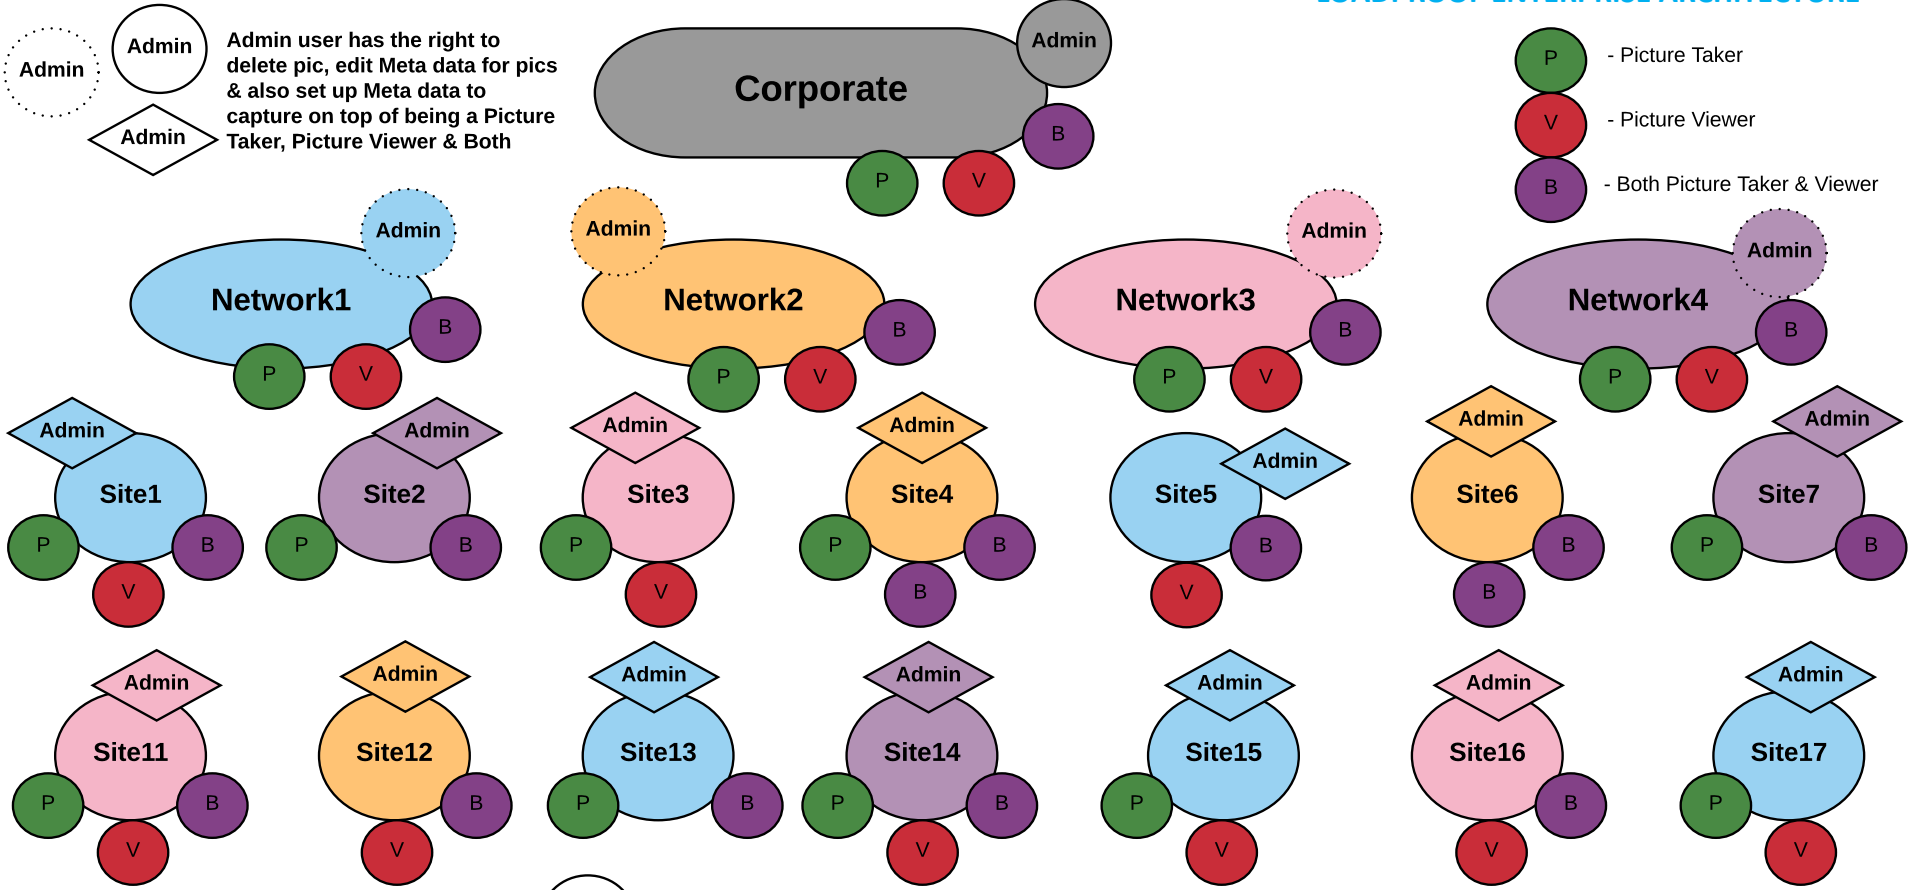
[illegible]

Admin Admin Admin

Admin user has the right to delete pic, edit Meta data for pics & also set up Meta data to capture on top of being a Picture Taker, Picture Viewer & Both

Corporate
Admin
B
P V

P - Picture Taker
V - Picture Viewer
B - Both Picture Taker & Viewer

Network1 Admin B P V
Network2 Admin B P V
Network3 Admin B P V
Network4 Admin B P V

Site1 Admin P B V
Site2 Admin P B
Site3 Admin P V
Site4 Admin P B B
Site5 Admin B V
Site6 Admin B B
Site7 Admin P B

Site11 Admin P B V
Site12 Admin B V
Site13 Admin P B
Site14 Admin P B V
Site15 Admin P V
Site16 Admin B V
Site17 Admin P V